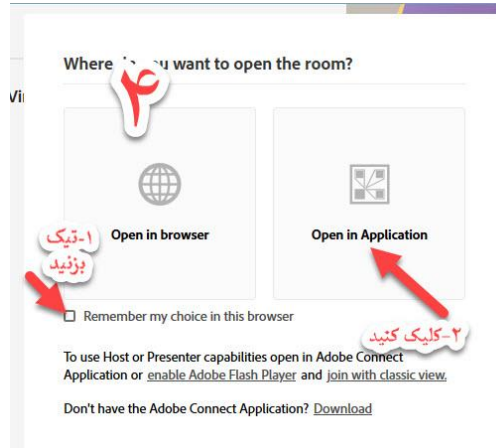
Vi

Where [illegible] you want to open the room?

۴

Open in browser

Open in Application

۱-تیک بزنید

Remember my choice in this browser

۲-کلیک کنید

To use Host or Presenter capabilities open in Adobe Connect Application or enable Adobe Flash Player and join with classic view.

Don't have the Adobe Connect Application? Download